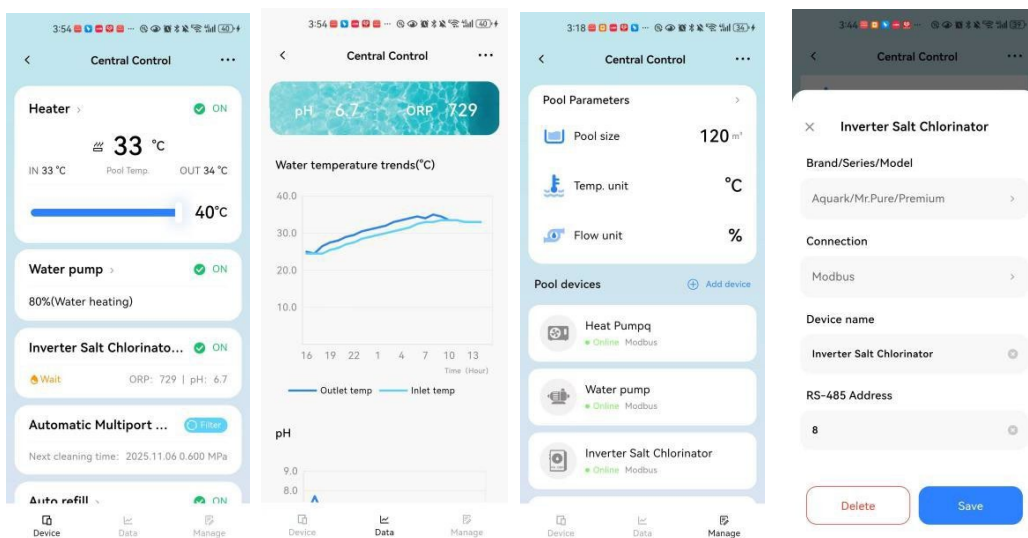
3:54 40

Central Control

Heater ON

33 °C

IN 33 °C Pool Temp. OUT 34 °C

40°C

Water pump ON

80%(Water heating)

Inverter Salt Chlorinato... ON

Wait ORP: 729 | pH: 6.7

Automatic Multiport ... Filter

Next cleaning time: 2025.11.06 0.600 MPa

Auto refill ON

Device Data Manage

3:54 40

Central Control

pH 6.7 ORP 729

Water temperature trends(°C)

40.0
30.0
20.0
10.0

16 19 22 1 4 7 10 13
Time (Hour)

Outlet temp Inlet temp

pH

9.0
8.0

Device Data Manage

3:18 34

Central Control

Pool Parameters

Pool size 120 m³

Temp. unit °C

Flow unit %

Pool devices Add device

Heat Pumpq
Online Modbus

Water pump
Online Modbus

Inverter Salt Chlorinator
Online Modbus

Device Data Manage

3:44

Central Control

Inverter Salt Chlorinator

Brand/Series/Model

Aquark/Mr.Pure/Premium

Connection

Modbus

Device name

Inverter Salt Chlorinator

RS-485 Address

8

Delete Save